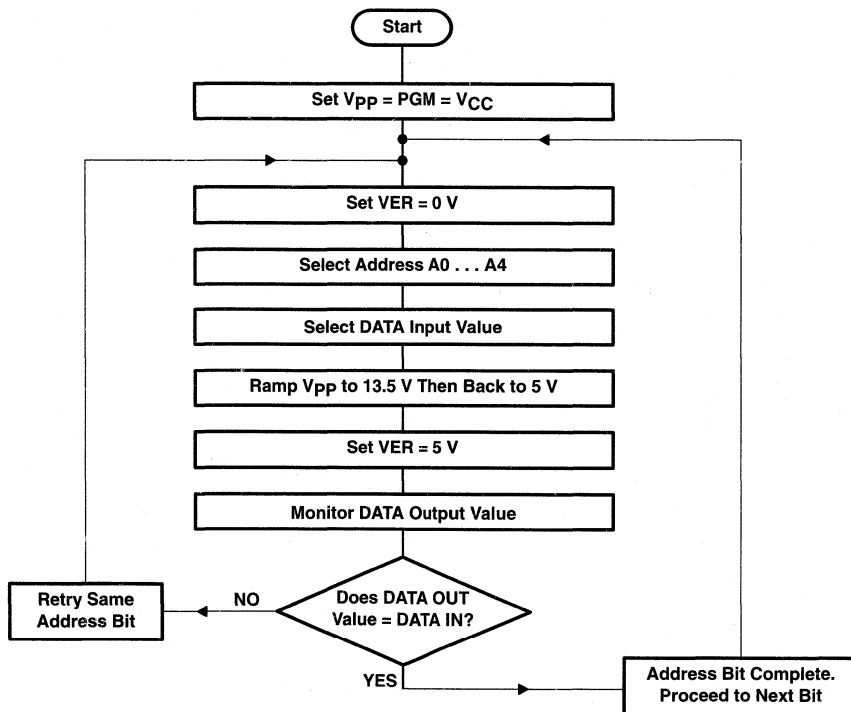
Start

Set $V_{PP}$ = PGM = $V_{CC}$

Set VER = 0 V

Select Address A0 . . . A4

Select DATA Input Value

Ramp $V_{PP}$ to 13.5 V Then Back to 5 V

Set VER = 5 V

Monitor DATA Output Value

Does DATA OUT Value = DATA IN?

NO

Retry Same Address Bit

YES

Address Bit Complete. Proceed to Next Bit